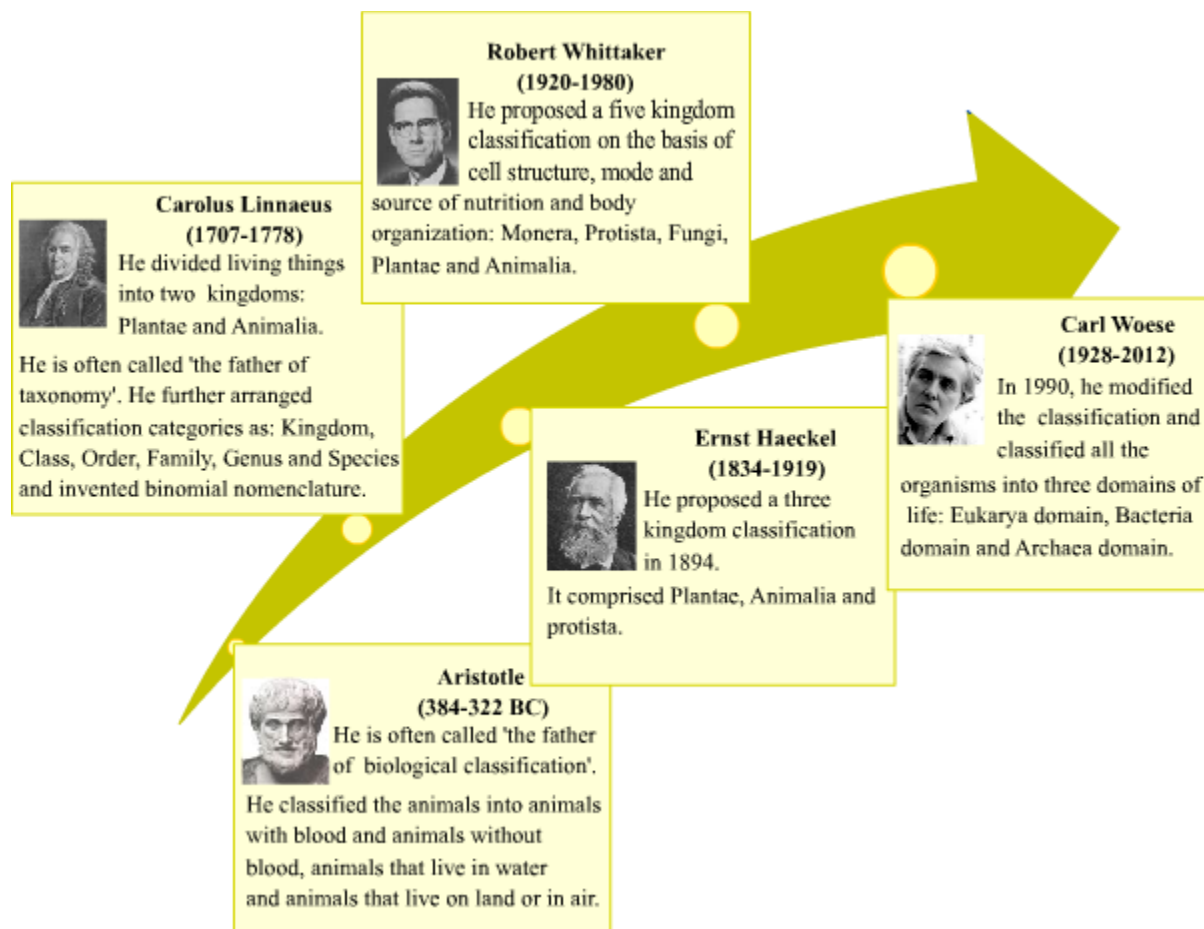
Robert Whittaker
(1920-1980)
He proposed a five kingdom classification on the basis of cell structure, mode and source of nutrition and body organization: Monera, Protista, Fungi, Plantae and Animalia.

Carolus Linnaeus
(1707-1778)
He divided living things into two kingdoms: Plantae and Animalia.

He is often called 'the father of taxonomy'. He further arranged classification categories as: Kingdom, Class, Order, Family, Genus and Species and invented binomial nomenclature.

Carl Woese
(1928-2012)
In 1990, he modified the classification and classified all the organisms into three domains of life: Eukarya domain, Bacteria domain and Archaea domain.

Ernst Haeckel
(1834-1919)
He proposed a three kingdom classification in 1894.

It comprised Plantae, Animalia and protista.

Aristotle
(384-322 BC)
He is often called 'the father of biological classification'.

He classified the animals into animals with blood and animals without blood, animals that live in water and animals that live on land or in air.